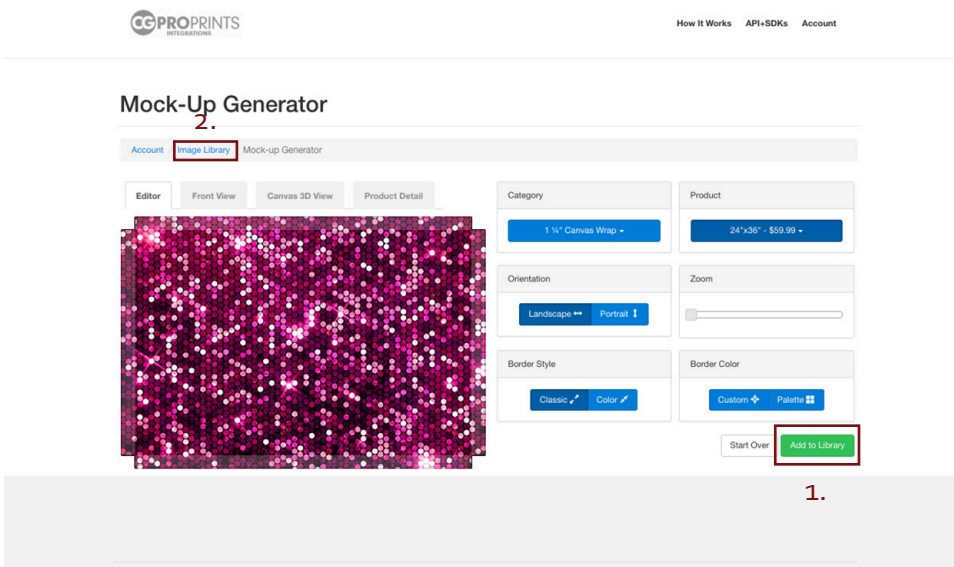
CG PROPRINTS INTEGRATIONS

How It Works API+SDKs Account

Mock-Up Generator

2.

Account Image Library Mock-up Generator

Editor Front View Canvas 3D View Product Detail

Category

1 ¼" Canvas Wrap

Product

24"x36" - $59.99

Orientation

Landscape ↔ Portrait ↕

Zoom

Border Style

Classic Color

Border Color

Custom Palette

Start Over Add to Library

1.